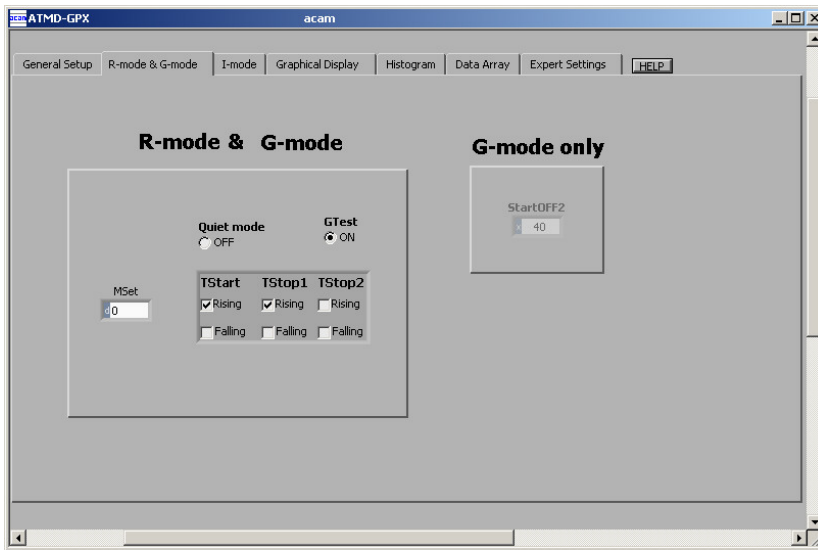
acam ATMD-GPX

acam

General Setup | R-mode & G-mode | I-mode | Graphical Display | Histogram | Data Array | Expert Settings | HELP

R-mode & G-mode

G-mode only

StartOFF2
40

Quiet mode
OFF

GTest
ON

MSet
0

TStart
Rising
Falling

TStop1
Rising
Falling

TStop2
Rising
Falling